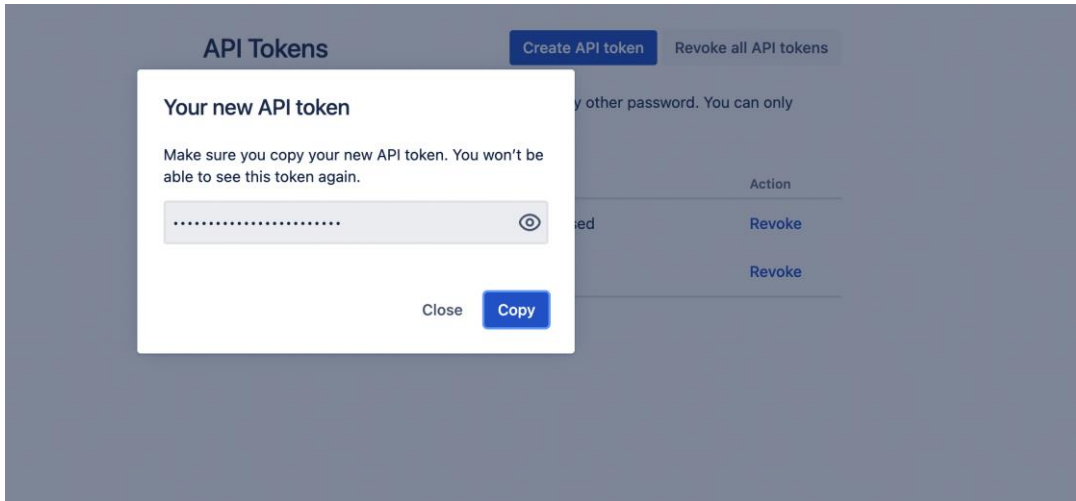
API Tokens

Create API token

Revoke all API tokens

y other password. You can only

Action

sed

Revoke

Revoke

Your new API token

Make sure you copy your new API token. You won't be able to see this token again.

••••••••••••••••••••••••

Close

Copy